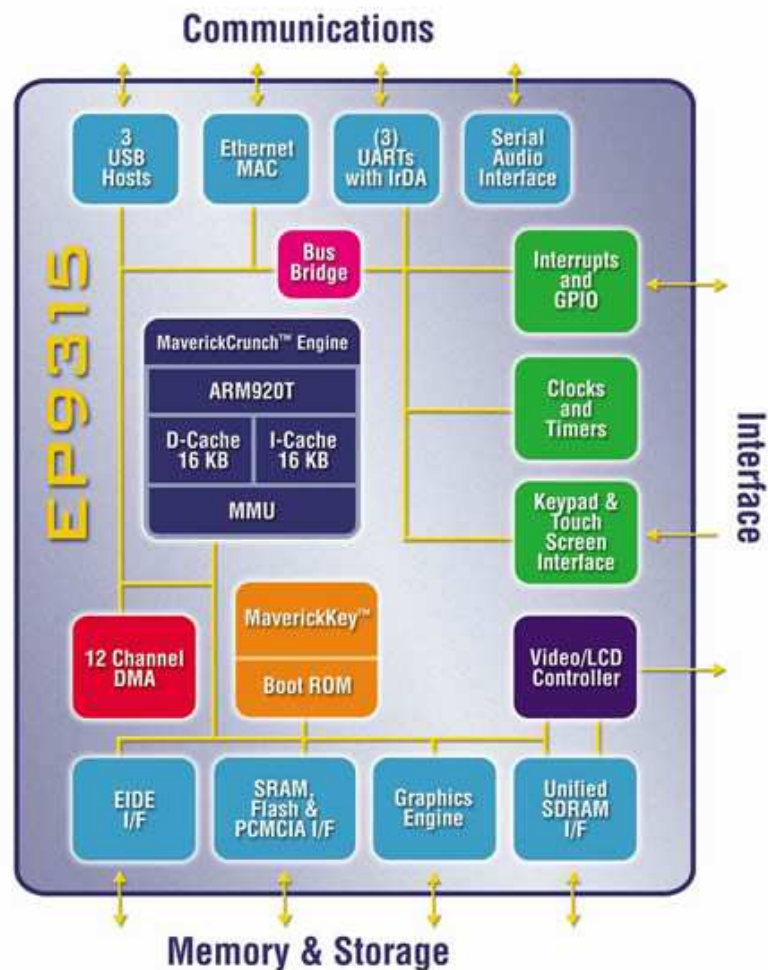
Communications

3 USB Hosts

Ethernet MAC

(3) UARTs with IrDA

Serial Audio Interface

EP9315

Bus Bridge

Interrupts and GPIO

MaverickCrunch™ Engine

ARM920T

D-Cache 16 KB

I-Cache 16 KB

MMU

Clocks and Timers

Keypad & Touch Screen Interface

Interface

12 Channel DMA

MaverickKey™

Boot ROM

Video/LCD Controller

EIDE I/F

SRAM, Flash & PCMCIA I/F

Graphics Engine

Unified SDRAM I/F

Memory & Storage